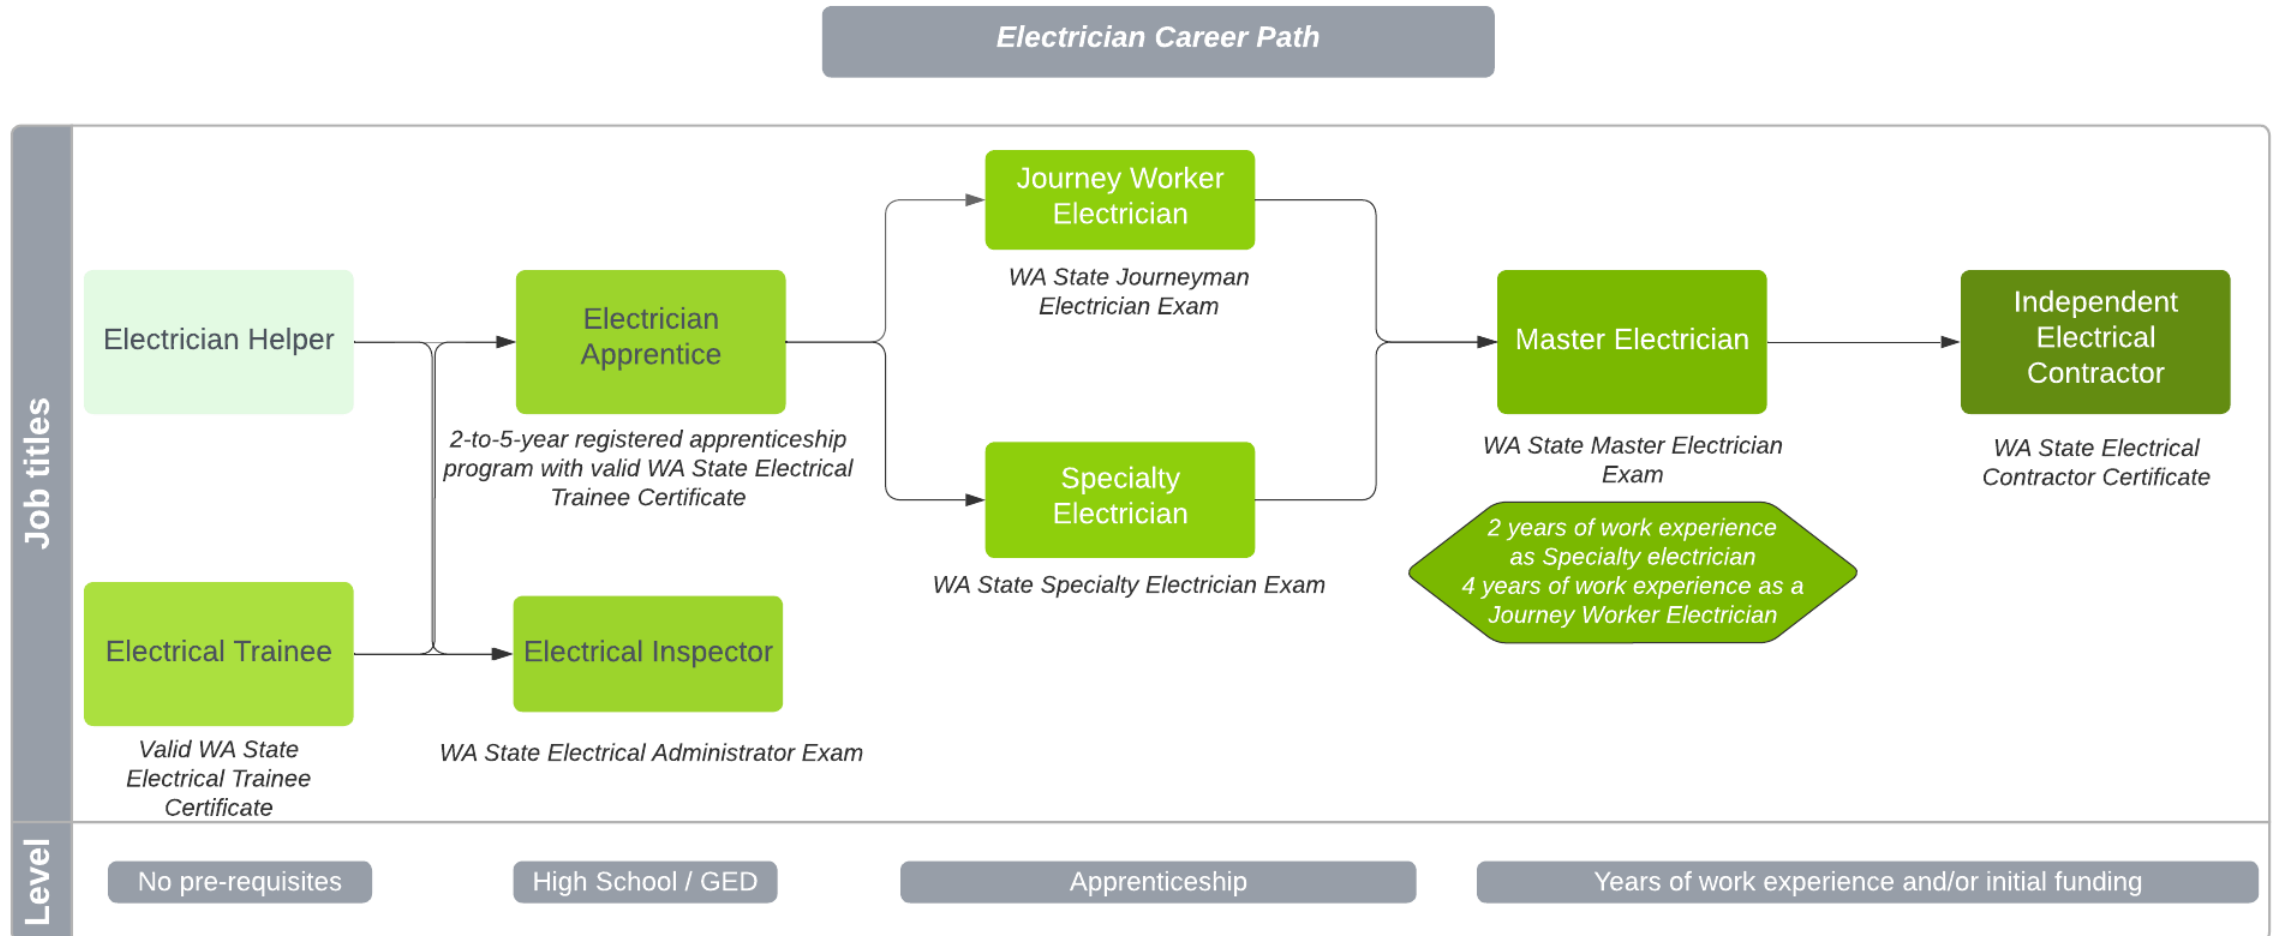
Electrician Career Path

Job titles

Electrician Helper

Electrical Trainee

Valid WA State Electrical Trainee Certificate

Electrician Apprentice

2-to-5-year registered apprenticeship program with valid WA State Electrical Trainee Certificate

Electrical Inspector

WA State Electrical Administrator Exam

Journey Worker Electrician

WA State Journeyman Electrician Exam

Specialty Electrician

WA State Specialty Electrician Exam

Master Electrician

WA State Master Electrician Exam

2 years of work experience as Specialty electrician
4 years of work experience as a Journey Worker Electrician

Independent Electrical Contractor

WA State Electrical Contractor Certificate

Level

No pre-requisites

High School / GED

Apprenticeship

Years of work experience and/or initial funding